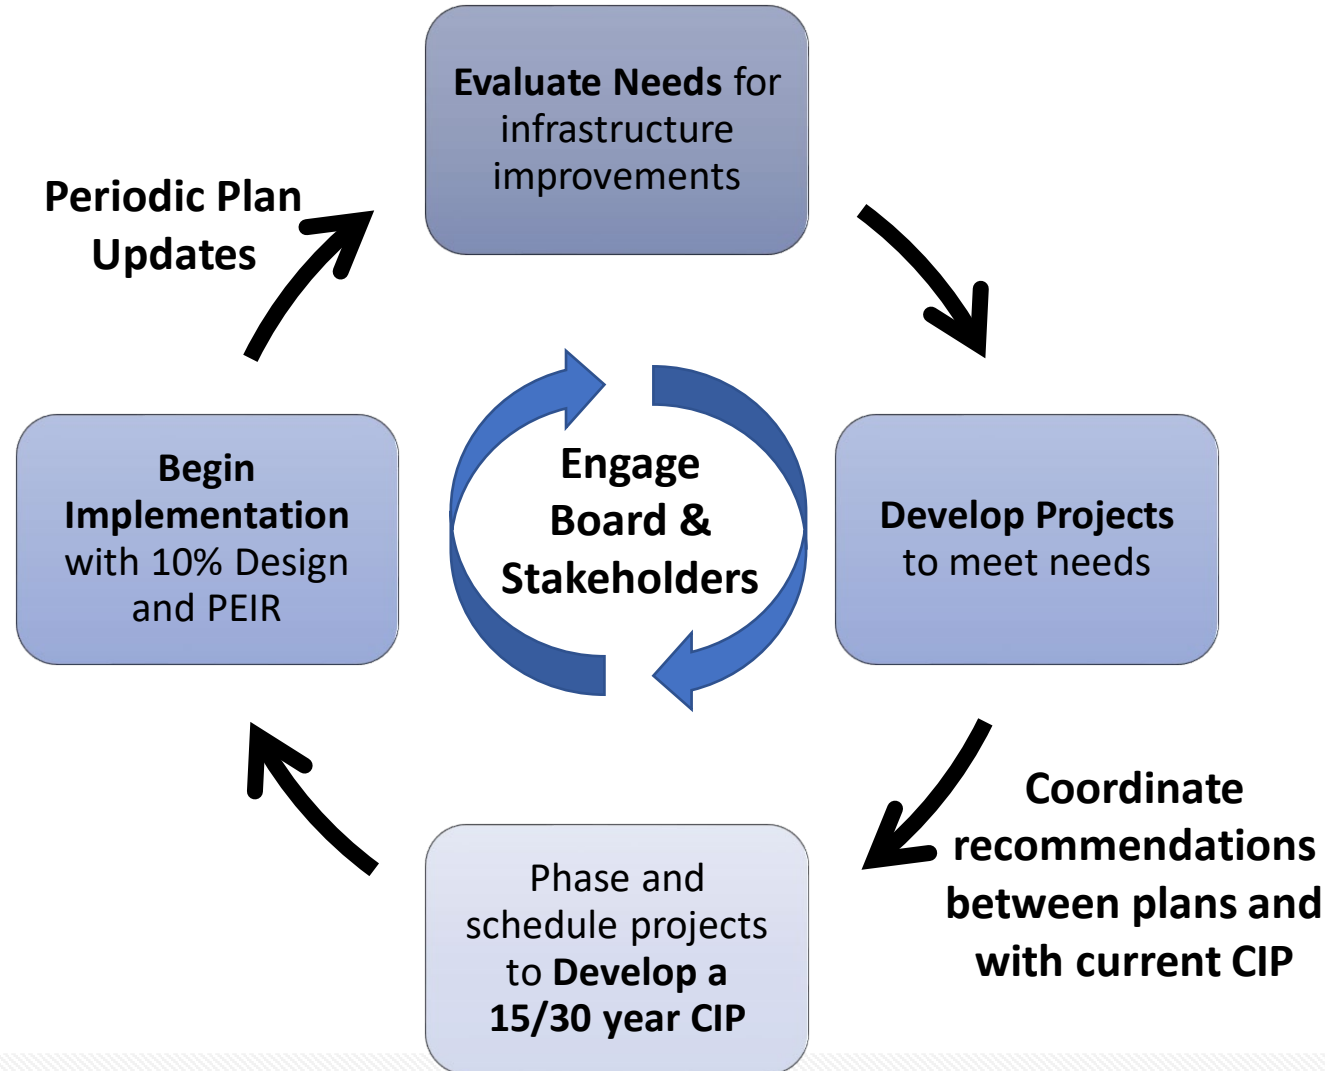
Evaluate Needs for infrastructure improvements

Develop Projects to meet needs

Coordinate recommendations between plans and with current CIP

Phase and schedule projects to Develop a 15/30 year CIP

Begin Implementation with 10% Design and PEIR

Periodic Plan Updates

Engage Board & Stakeholders